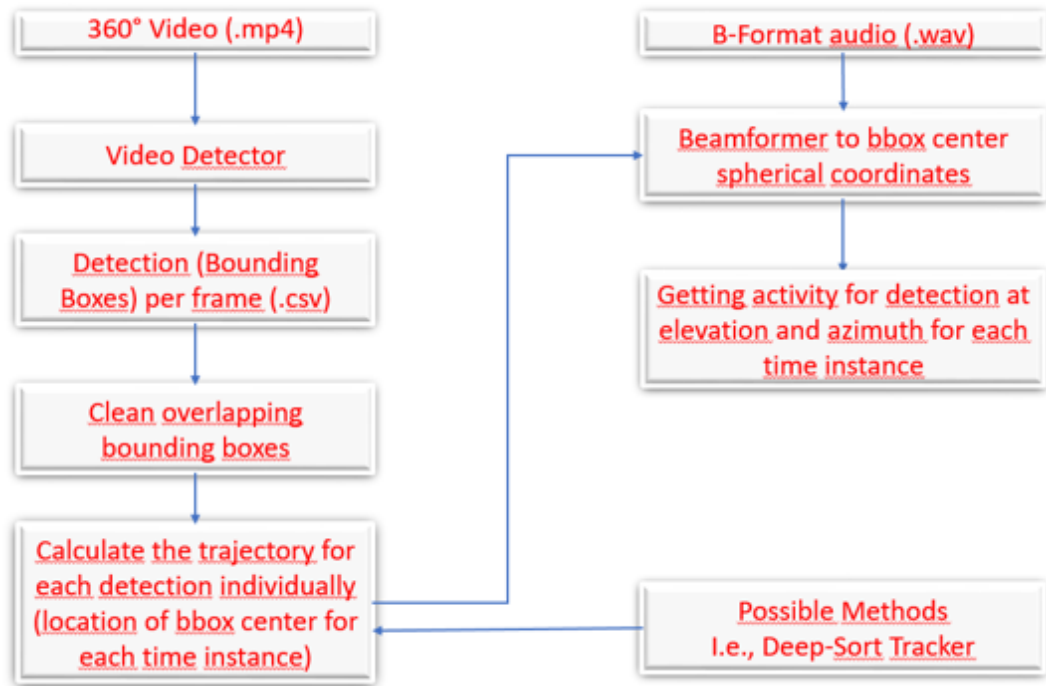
360° Video (.mp4)

Video Detector

Detection (Bounding Boxes) per frame (.csv)

Clean overlapping bounding boxes

Calculate the trajectory for each detection individually (location of bbox center for each time instance)

B-Format audio (.wav)

Beamformer to bbox center spherical coordinates

Getting activity for detection at elevation and azimuth for each time instance

Possible Methods I.e., Deep-Sort Tracker